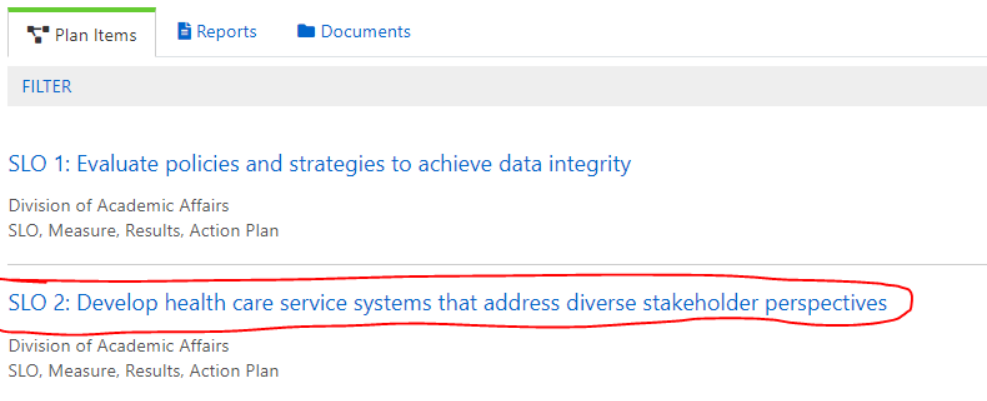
Plan Items
Reports
Documents

FILTER

SLO 1: Evaluate policies and strategies to achieve data integrity

Division of Academic Affairs
SLO, Measure, Results, Action Plan

SLO 2: Develop health care service systems that address diverse stakeholder perspectives

Division of Academic Affairs
SLO, Measure, Results, Action Plan